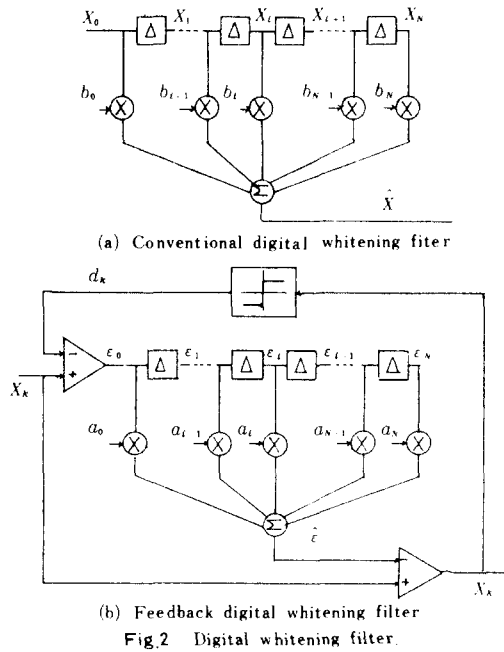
$X_0$ $\Delta$ $X_1$ $\Delta$ $X_l$ $\Delta$ $X_{l+1}$ $\Delta$ $X_N$

$b_0$ $b_{l-1}$ $b_l$ $b_{N-1}$ $b_N$

$\Sigma$

$\hat{X}$

(a) Conventional digital whitening fiter

$d_k$

$X_k$ − + $\varepsilon_0$ $\Delta$ $\varepsilon_1$ $\Delta$ $\varepsilon_l$ $\Delta$ $\varepsilon_{l+1}$ $\Delta$ $\varepsilon_N$

$a_0$ $a_{l-1}$ $a_l$ $a_{N-1}$ $a_N$

$\Sigma$

$\hat{\varepsilon}$

+ + $X_k$

(b) Feedback digital whitening filter

Fig.2 Digital whitening filter.